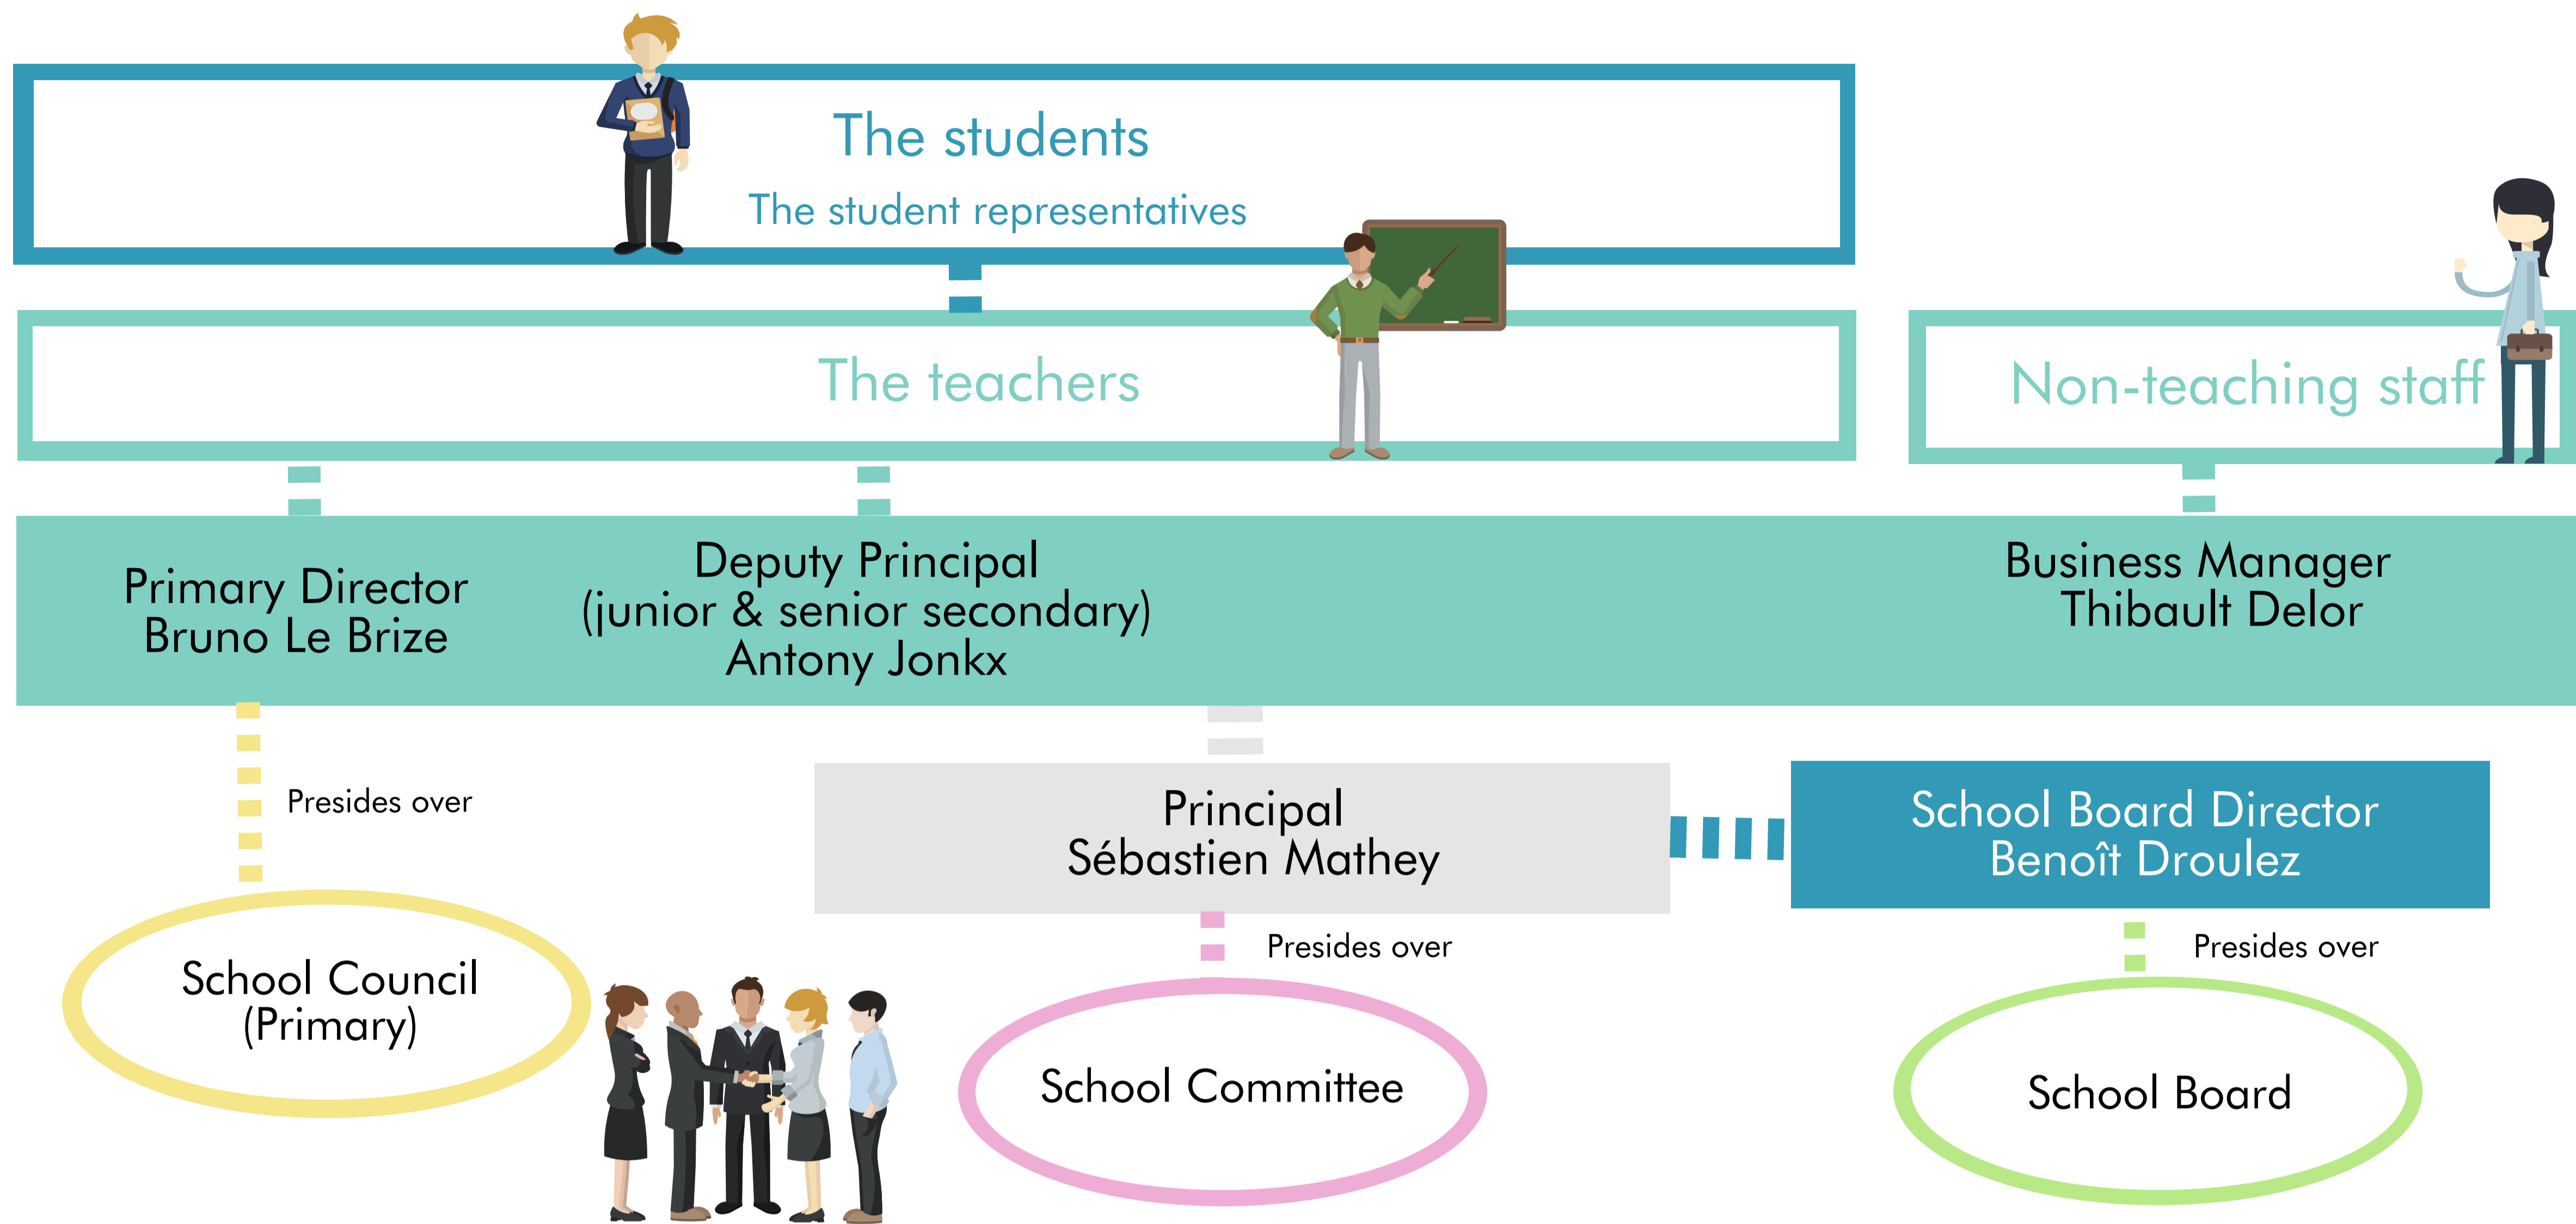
The students
The student representatives

The teachers

Non-teaching staff

Primary Director
Bruno Le Brize

Deputy Principal
(junior & senior secondary)
Antony Jonkx

Business Manager
Thibault Delor

Presides over

Principal
Sébastien Mathey

School Board Director
Benoît Droulez

Presides over

Presides over

School Council
(Primary)

School Committee

School Board